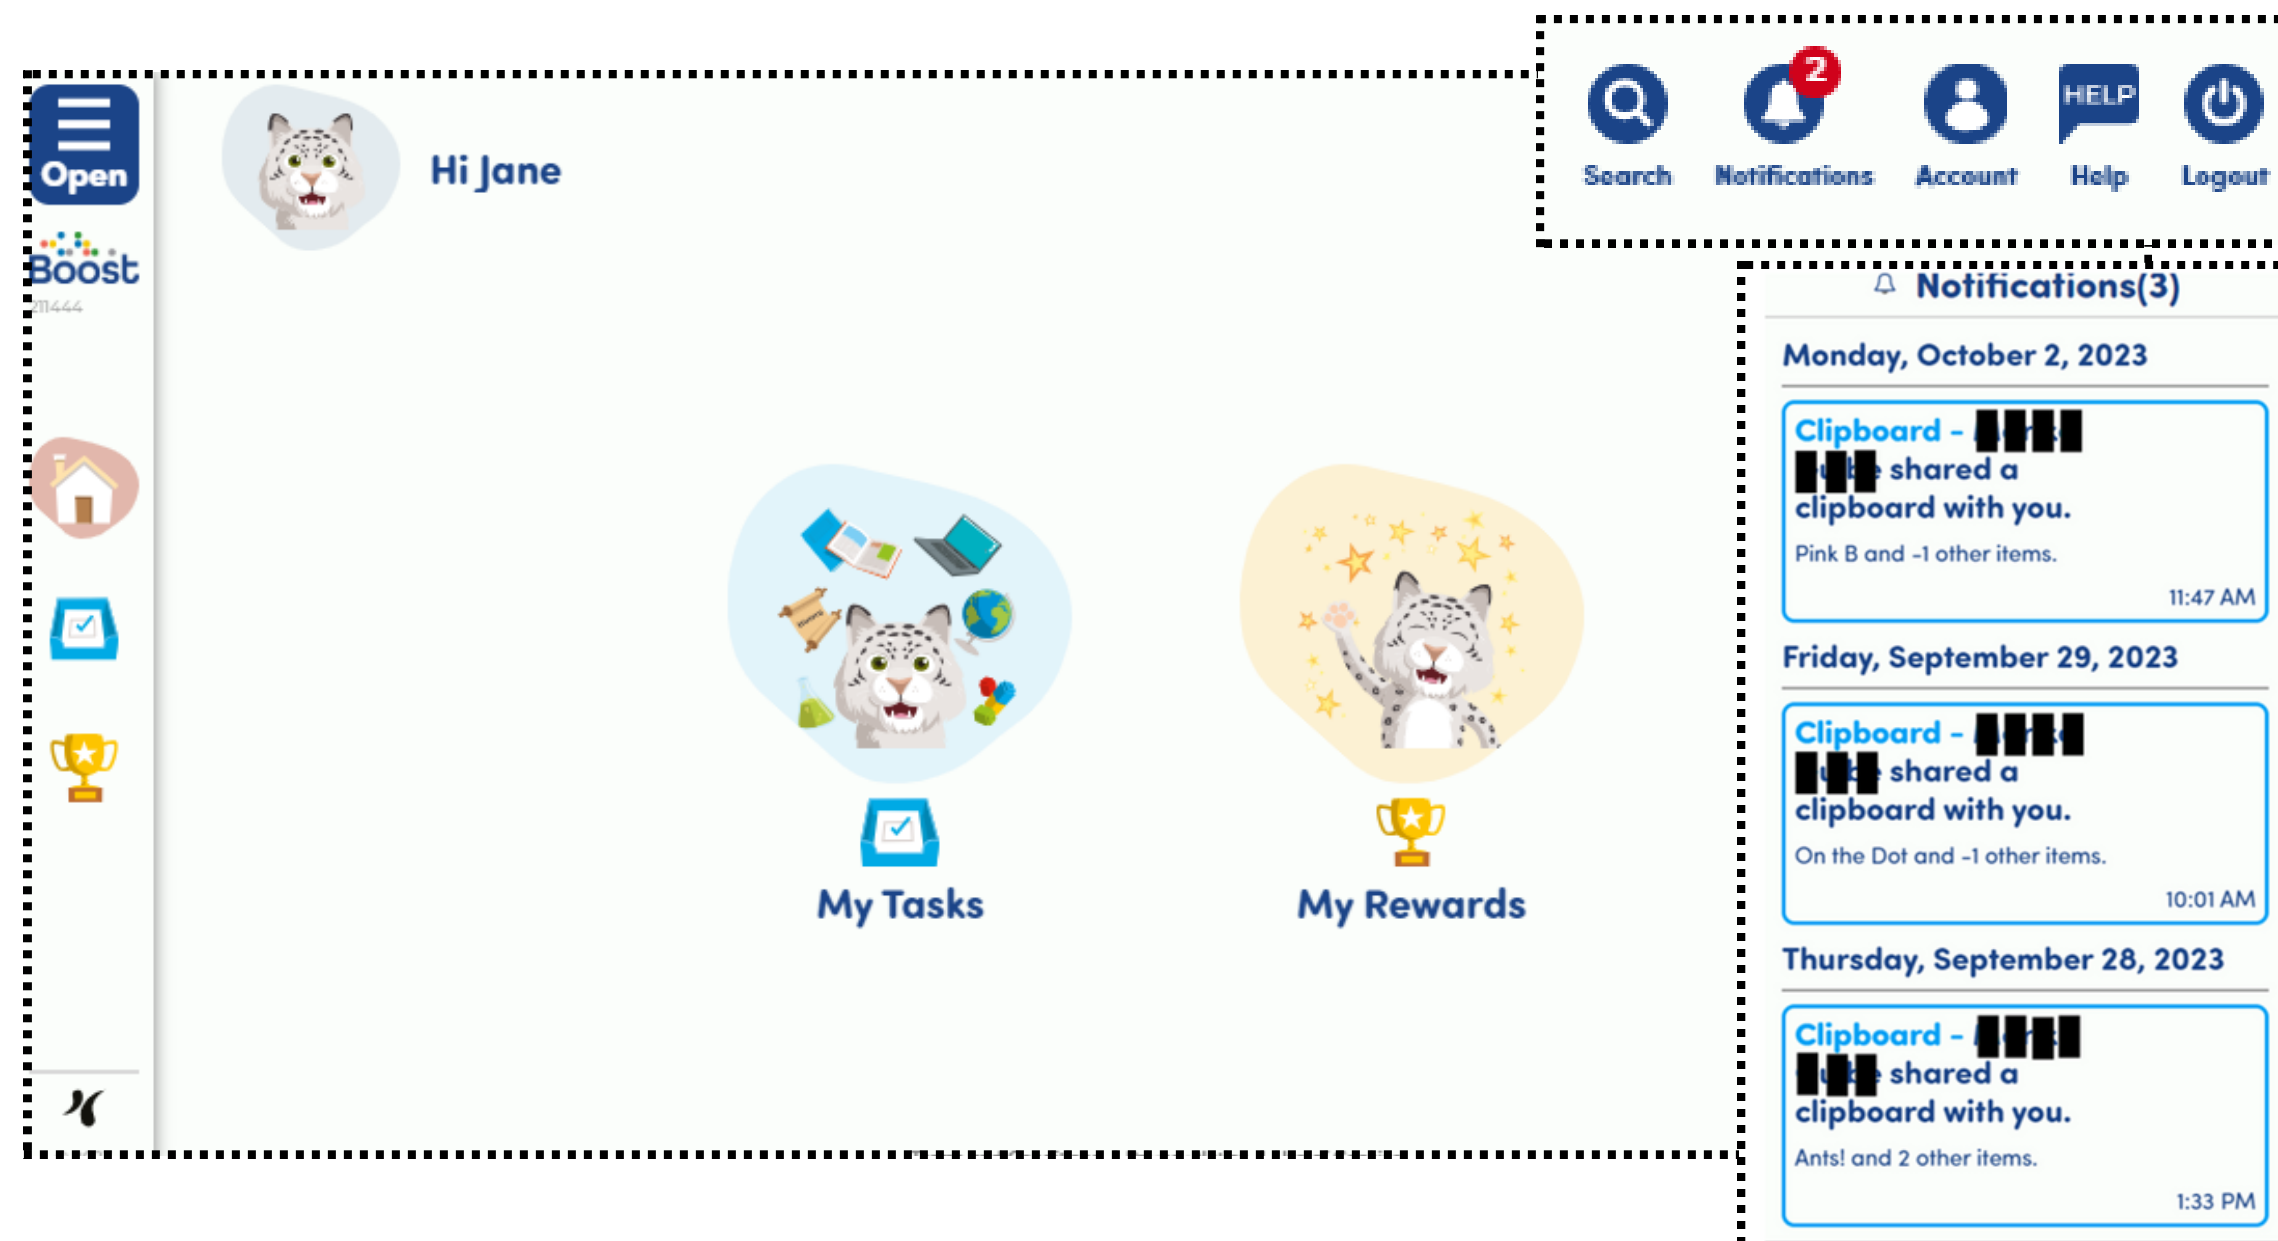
Open

Boost
211444

Hi Jane

2
Search Notifications Account HELP Help Logout

Notifications(3)

Monday, October 2, 2023

Clipboard - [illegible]
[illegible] shared a clipboard with you.
Pink B and -1 other items.
11:47 AM

Friday, September 29, 2023

Clipboard - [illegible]
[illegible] shared a clipboard with you.
On the Dot and -1 other items.
10:01 AM

Thursday, September 28, 2023

Clipboard - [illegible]
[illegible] shared a clipboard with you.
Ants! and 2 other items.
1:33 PM

My Tasks

My Rewards